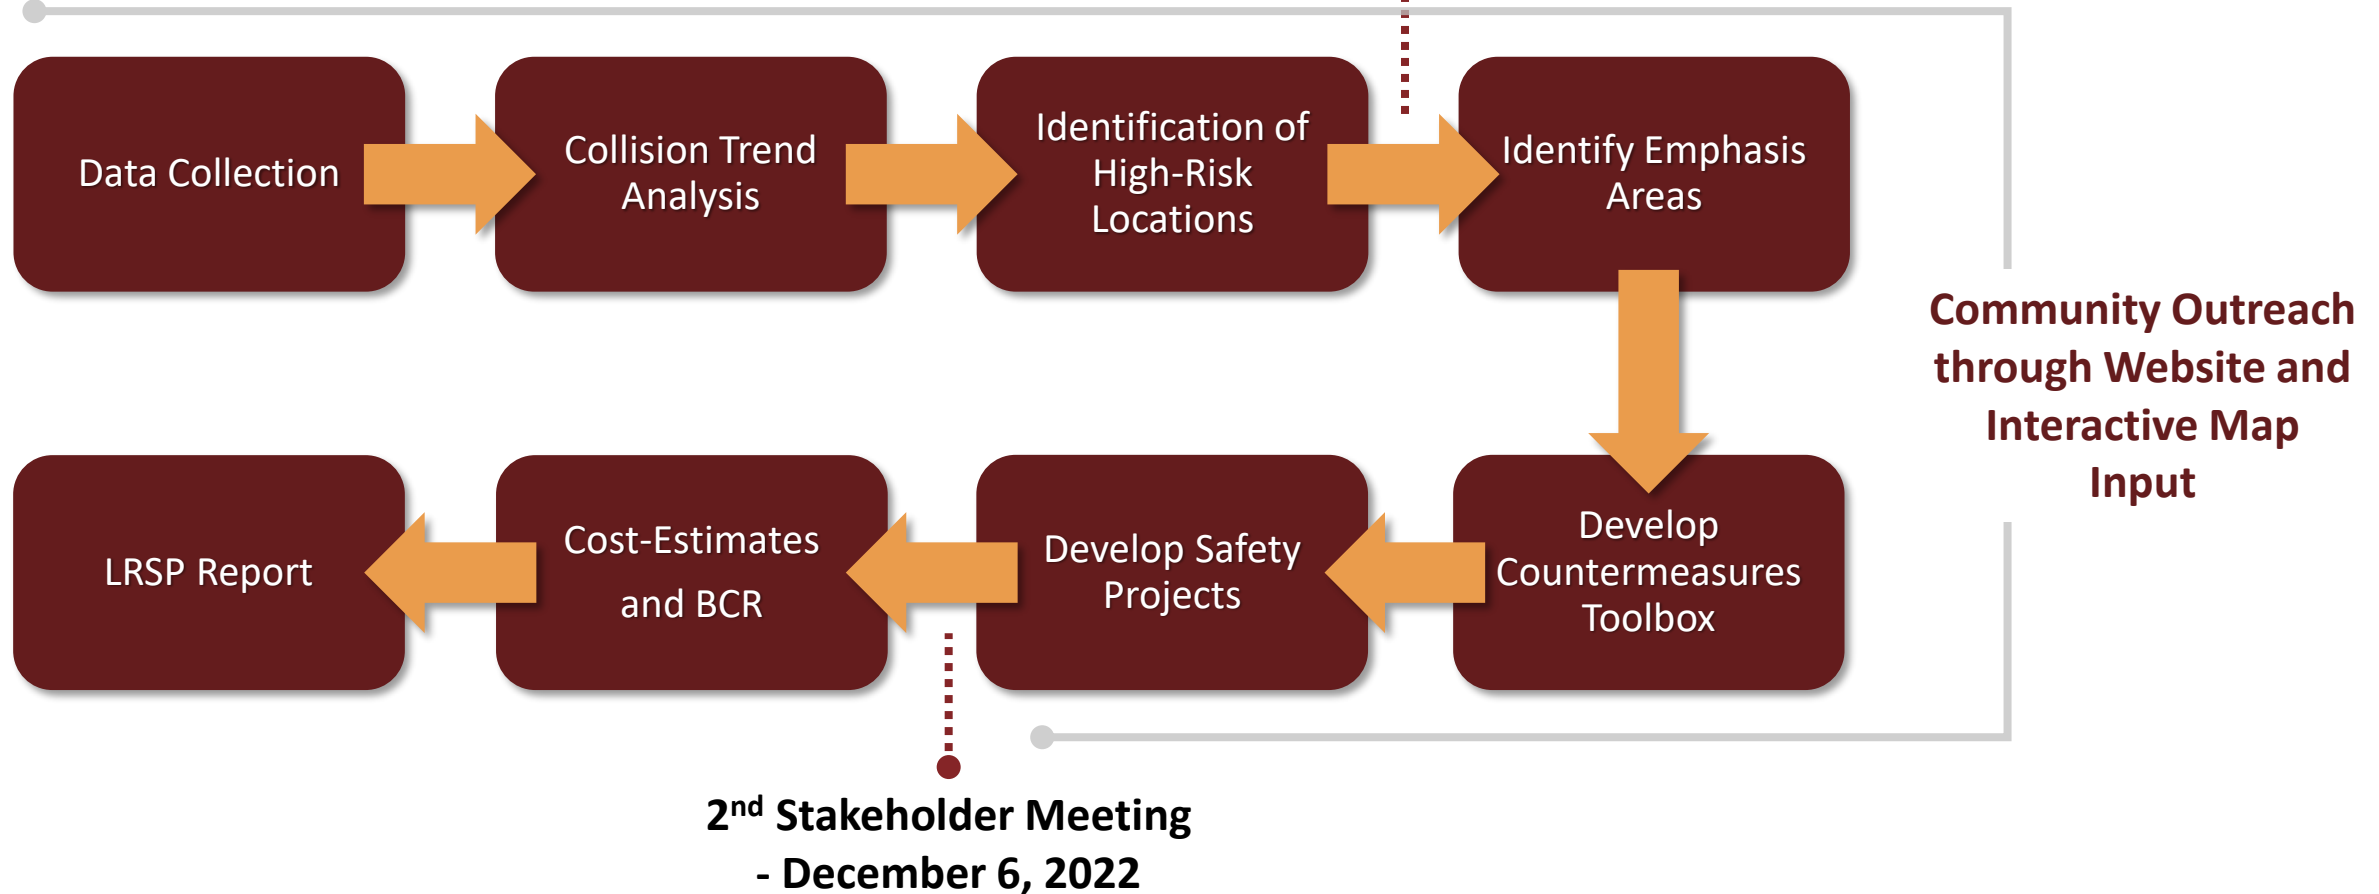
Data Collection

Collision Trend Analysis

Identification of High-Risk Locations

Identify Emphasis Areas

Community Outreach through Website and Interactive Map Input

Develop Countermeasures Toolbox

Develop Safety Projects

Cost-Estimates and BCR

LRSP Report

2$^{nd}$ Stakeholder Meeting - December 6, 2022